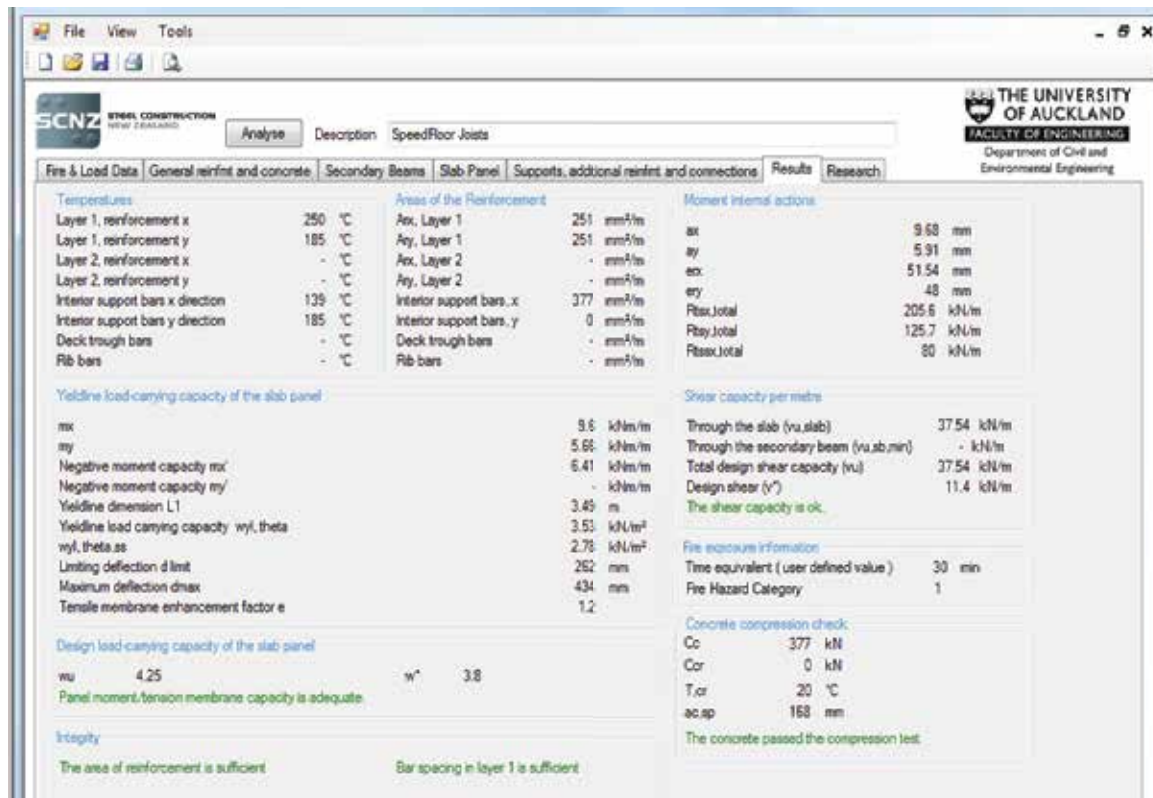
File View Tools

SCNZ STEEL CONSTRUCTION NEW ZEALAND

Analyse

Description SpeedFloor Joists

THE UNIVERSITY OF AUCKLAND
FACULTY OF ENGINEERING
Department of Civil and Environmental Engineering

Fire & Load Data | General reinfmt and concrete | Secondary Beams | Slab Panel | Supports, additional reinfmt and connections | Results | Research

Temperatures

| | | |
|---|---|---|
| Layer 1, reinforcement x | 250 | °C |
| Layer 1, reinforcement y | 185 | °C |
| Layer 2, reinforcement x | - | °C |
| Layer 2, reinforcement y | - | °C |
| Interior support bars x direction | 139 | °C |
| Interior support bars y direction | 185 | °C |
| Deck trough bars | - | °C |
| Rib bars | - | °C |

Areas of the Reinforcement

| | | |
|---|---|---|
| Arx, Layer 1 | 251 | mm²/m |
| Ary, Layer 1 | 251 | mm²/m |
| Arx, Layer 2 | - | mm²/m |
| Ary, Layer 2 | - | mm²/m |
| Interior support bars, x | 377 | mm²/m |
| Interior support bars, y | 0 | mm²/m |
| Deck trough bars | - | mm²/m |
| Rib bars | - | mm²/m |

Moment internal actions

| | | |
|---|---|---|
| ax | 9.68 | mm |
| ay | 5.91 | mm |
| ecx | 51.54 | mm |
| ecy | 48 | mm |
| Rtsx,total | 205.6 | kN/m |
| Rtsy,total | 125.7 | kN/m |
| Rtssx,total | 80 | kN/m |

Yieldline load-carrying capacity of the slab panel

| | | |
|---|---|---|
| mx | 9.6 | kNm/m |
| my | 5.66 | kNm/m |
| Negative moment capacity mx' | 6.41 | kNm/m |
| Negative moment capacity my' | - | kNm/m |
| Yieldline dimension L1 | 3.49 | m |
| Yieldline load carrying capacity wyl, theta | 3.53 | kN/m² |
| wyl, theta,ss | 2.78 | kN/m² |
| Limiting deflection d limit | 262 | mm |
| Maximum deflection dmax | 434 | mm |
| Tensile membrane enhancement factor e | 1.2 | |

Shear capacity per metre

| | | |
|---|---|---|
| Through the slab (vu,slab) | 37.54 | kN/m |
| Through the secondary beam (vu,sb,min) | - | kN/m |
| Total design shear capacity (vu) | 37.54 | kN/m |
| Design shear (v*) | 11.4 | kN/m |

The shear capacity is ok.

Fire exposure information

Time equivalent ( user defined value ) 30 min
Fire Hazard Category 1

Design load-carrying capacity of the slab panel

wu 4.25 w* 3.8

Panel moment/tension membrane capacity is adequate.

Concrete compression check

| | | |
|---|---|---|
| Cc | 377 | kN |
| Ccr | 0 | kN |
| T,cr | 20 | °C |
| ac,ap | 168 | mm |

The concrete passed the compression test.

Integrity

The area of reinforcement is sufficient

Bar spacing in layer 1 is sufficient